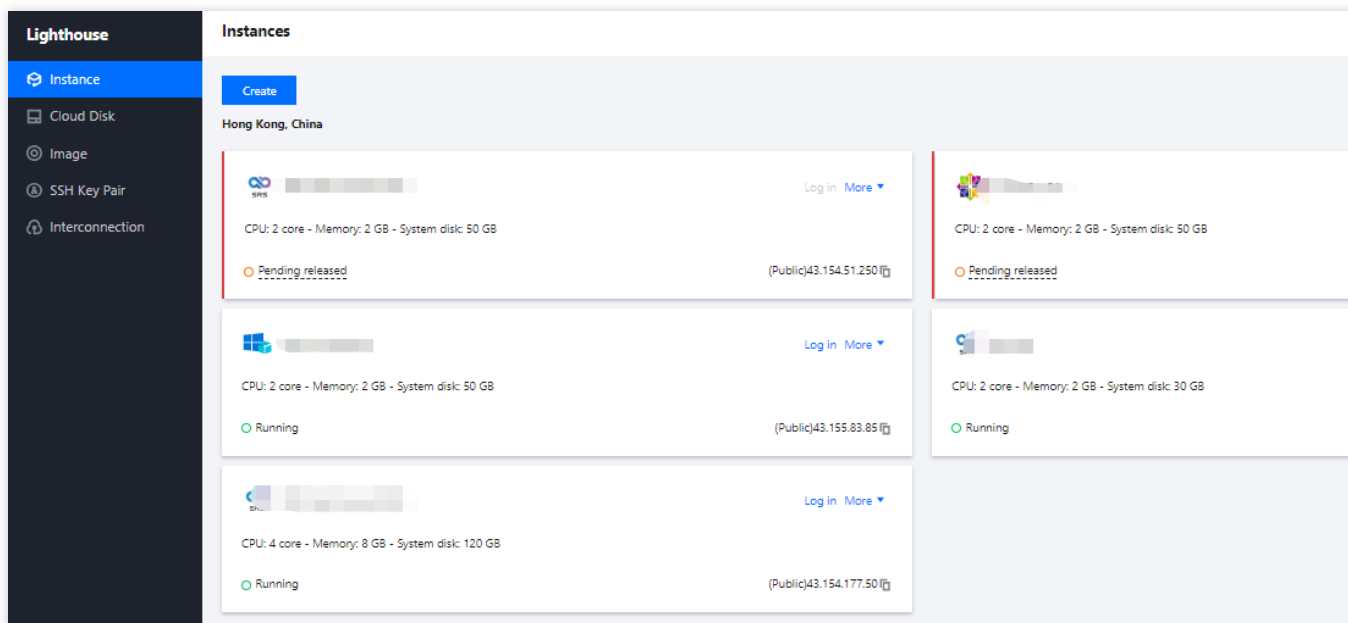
Lighthouse

Instance

Cloud Disk

Image

SSH Key Pair

Interconnection

Instances

Create

Hong Kong, China

SRS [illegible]

Log in More

CPU: 2 core - Memory: 2 GB - System disk: 50 GB

Pending released

(Public)43.154.51.250

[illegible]

CPU: 2 core - Memory: 2 GB - System disk: 50 GB

Pending released

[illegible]

Log in More

CPU: 2 core - Memory: 2 GB - System disk: 50 GB

Running

(Public)43.155.83.85

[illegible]

CPU: 2 core - Memory: 2 GB - System disk: 30 GB

Running

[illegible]

Log in More

CPU: 4 core - Memory: 8 GB - System disk: 120 GB

Running

(Public)43.154.177.50